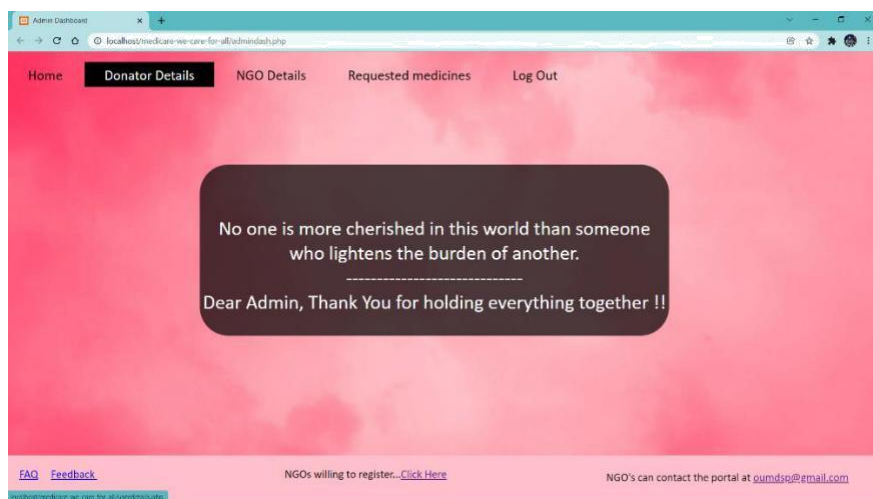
Admin Dashboard

localhost/medicare-we-care-for-all/admindash.php

Home Donator Details NGO Details Requested medicines Log Out

No one is more cherished in this world than someone who lightens the burden of another.

------------------------------

Dear Admin, Thank You for holding everything together !!

FAQ Feedback

NGOs willing to register...Click Here

NGO's can contact the portal at oumdsp@gmail.com

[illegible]